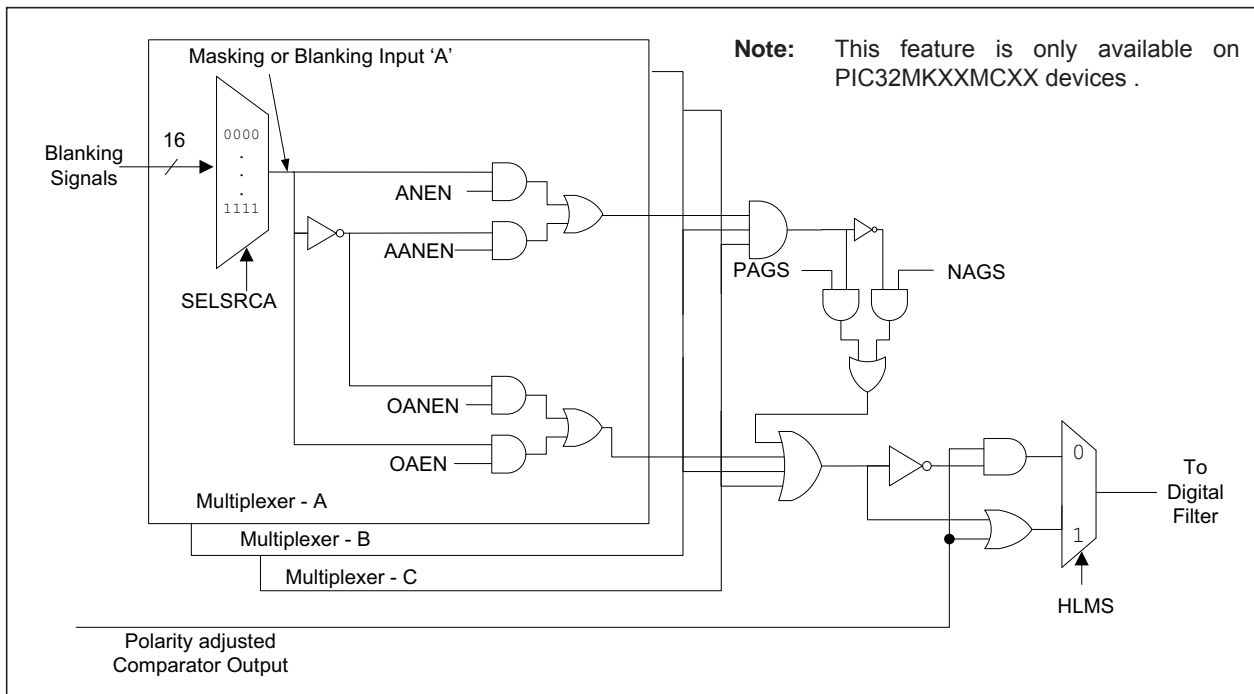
Note: This feature is only available on PIC32MKXXMCXX devices .

Masking or Blanking Input ‘A’

16

Blanking Signals

0000
.
.
.
1111

SELSRCA

ANEN

AANEN

PAGS

NAGS

OANEN

OAEN

Multiplexer - A

Multiplexer - B

Multiplexer - C

0

1

HLMS

To Digital Filter

Polarity adjusted Comparator Output